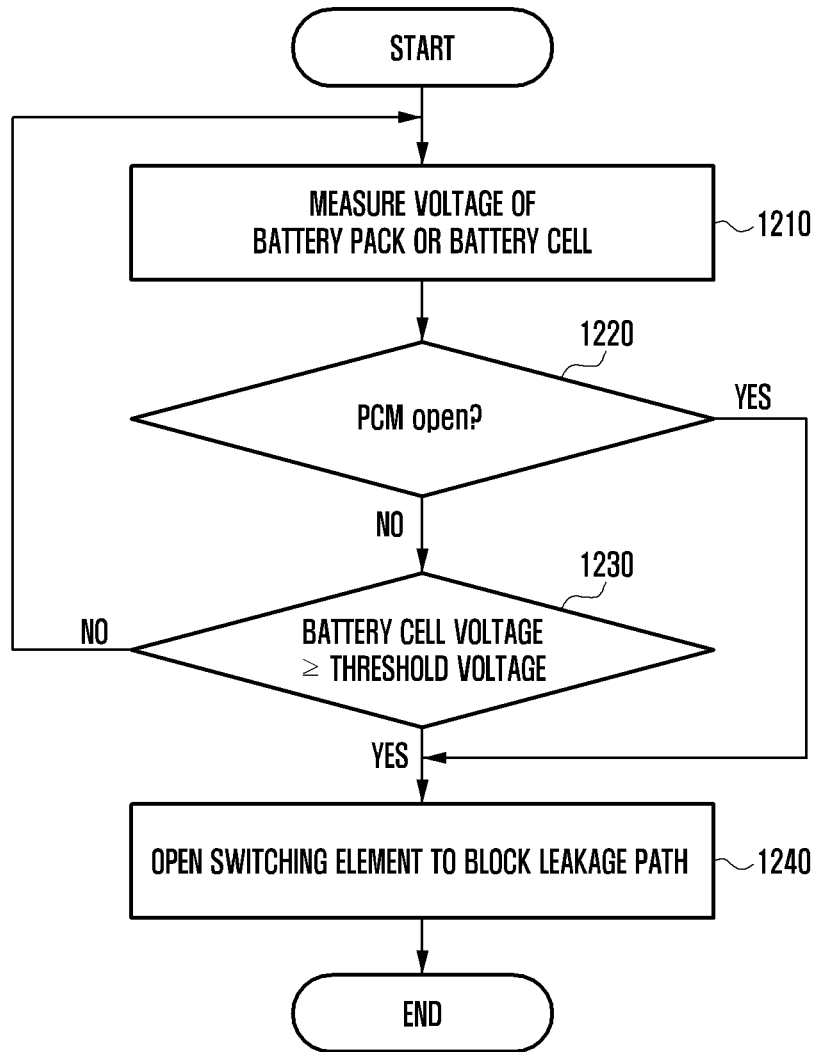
START

MEASURE VOLTAGE OF BATTERY PACK OR BATTERY CELL

1210

1220

PCM open?

YES

NO

1230

NO

BATTERY CELL VOLTAGE $\geq$ THRESHOLD VOLTAGE

YES

OPEN SWITCHING ELEMENT TO BLOCK LEAKAGE PATH

1240

END